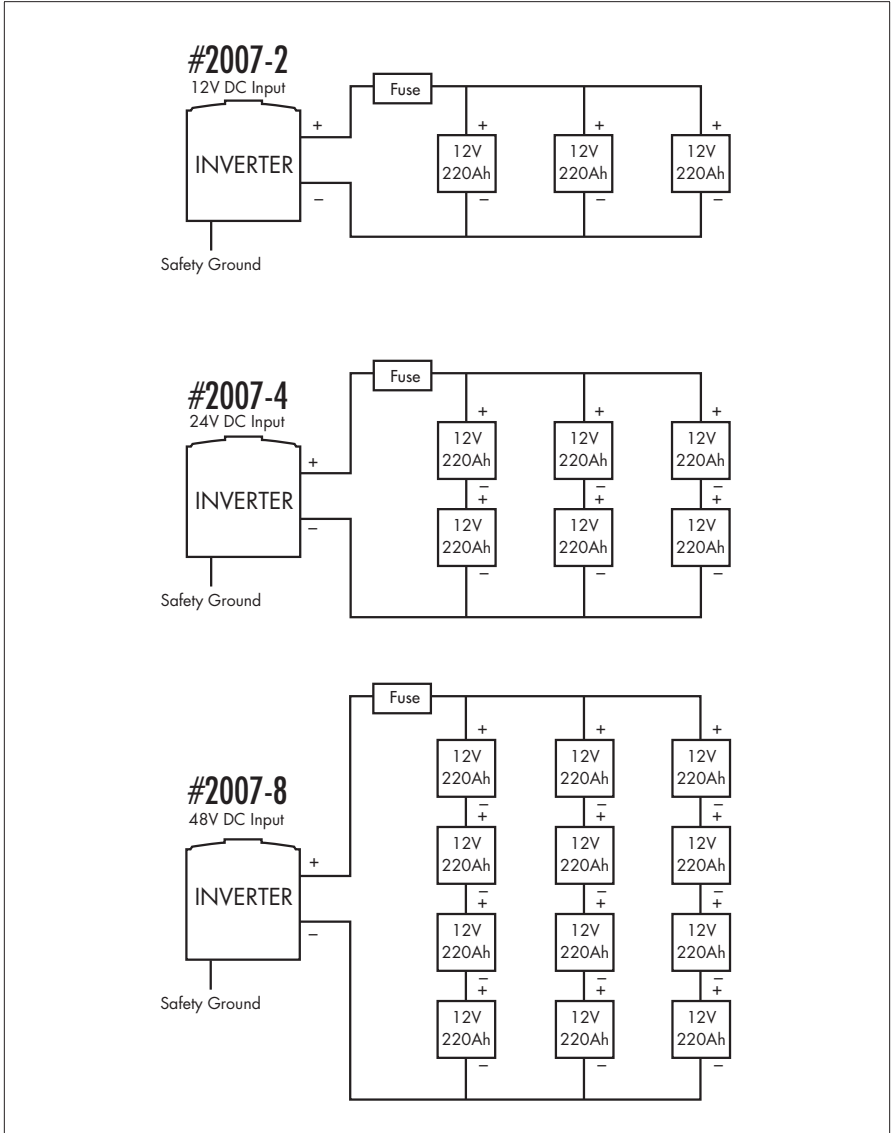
#2007-2
12V DC Input

INVERTER

Safety Ground

+
–

Fuse

+
12V
220Ah
–

+
12V
220Ah
–

+
12V
220Ah
–

#2007-4
24V DC Input

INVERTER

Safety Ground

+
–

Fuse

+
12V
220Ah
–
+
12V
220Ah
–

+
12V
220Ah
–
+
12V
220Ah
–

+
12V
220Ah
–
+
12V
220Ah
–

#2007-8
48V DC Input

INVERTER

Safety Ground

+
–

Fuse

+
12V
220Ah
–
+
12V
220Ah
–
+
12V
220Ah
–
+
12V
220Ah
–

+
12V
220Ah
–
+
12V
220Ah
–
+
12V
220Ah
–
+
12V
220Ah
–

+
12V
220Ah
–
+
12V
220Ah
–
+
12V
220Ah
–
+
12V
220Ah
–